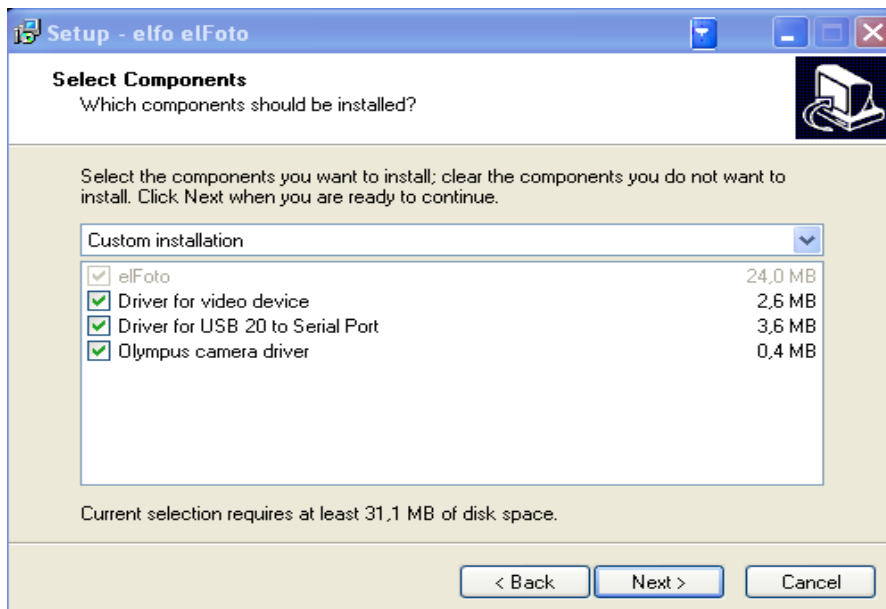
Setup - elfo elFoto

Select Components
Which components should be installed?

Select the components you want to install; clear the components you do not want to install. Click Next when you are ready to continue.

Custom installation

| | |
|---|---|
| elFoto | 24,0 MB |
| Driver for video device | 2,6 MB |
| Driver for USB 20 to Serial Port | 3,6 MB |
| Olympus camera driver | 0,4 MB |

Current selection requires at least 31,1 MB of disk space.

< Back   Next >   Cancel